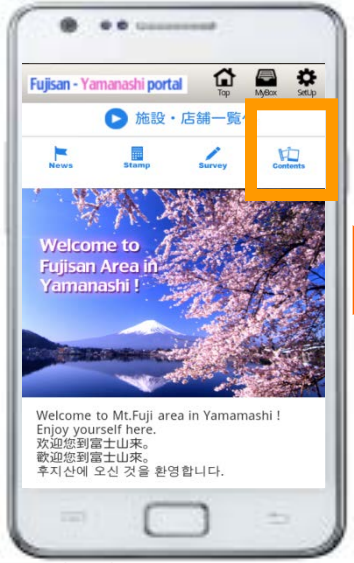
Fujisan - Yamanashi portal

Top

MyBox

SetUp

施設・店舗一覧

News

Stamp

Survey

Contents

Welcome to Fujisan Area in Yamanashi !

Welcome to Mt.Fuji area in Yamamashi !
Enjoy yourself here.
欢迎您到富士山来。
歡迎您到富士山來。
후지산에 오신 것을 환영합니다.